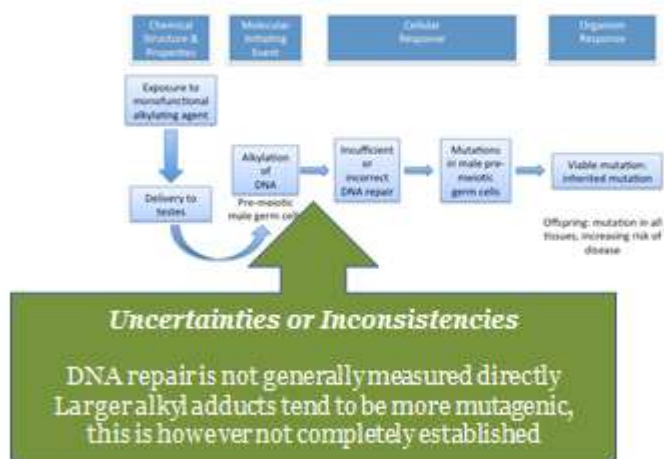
Chemical Structure & Properties

Molecular Initiating Event

Cellular Response

Organism Response

Exposure to monofunctional alkylating agent

Delivery to testes

Alkylation of DNA

Pre-meiotic male germ cells

Insufficient or incorrect DNA repair

Mutations in male pre-meiotic germ cells

Viable mutation: inherited mutation

Offspring: mutation in all tissues, increasing risk of disease

*Uncertainties or Inconsistencies*

DNA repair is not generally measured directly
Larger alkyl adducts tend to be more mutagenic, this is however not completely established